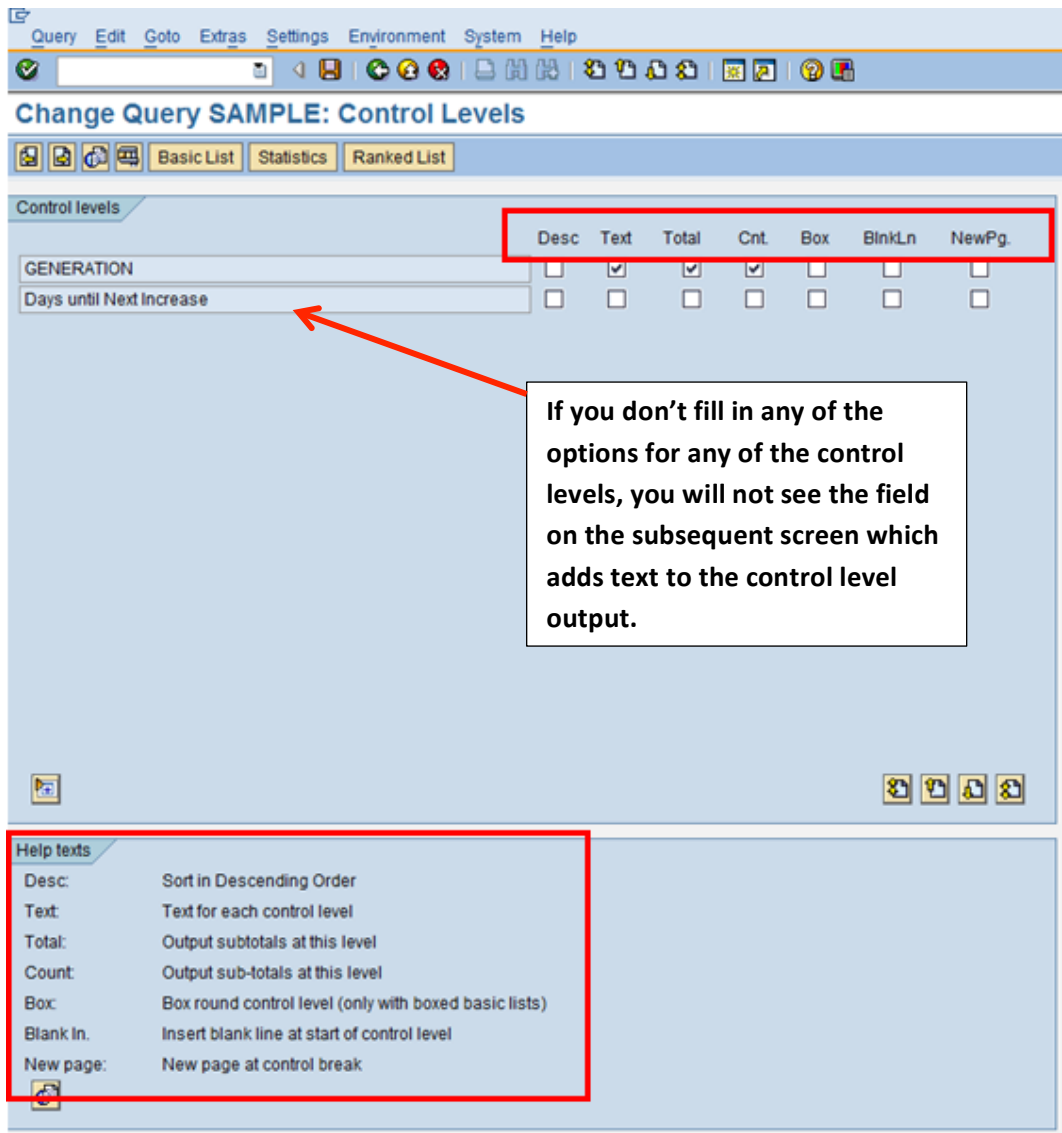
Query Edit Goto Extras Settings Environment System Help

Change Query SAMPLE: Control Levels

Basic List Statistics Ranked List

Control levels

| | Desc | Text | Total | Cnt. | Box | BlnkLn | NewPg. |
|---|---|---|---|---|---|---|---|
| GENERATION | ☐ | ☑ | ☑ | ☑ | ☐ | ☐ | ☐ |
| Days until Next Increase | ☐ | ☐ | ☐ | ☐ | ☐ | ☐ | ☐ |

If you don't fill in any of the options for any of the control levels, you will not see the field on the subsequent screen which adds text to the control level output.

Help texts

Desc: Sort in Descending Order
Text: Text for each control level
Total: Output subtotals at this level
Count: Output sub-totals at this level
Box: Box round control level (only with boxed basic lists)
Blank ln. Insert blank line at start of control level
New page: New page at control break